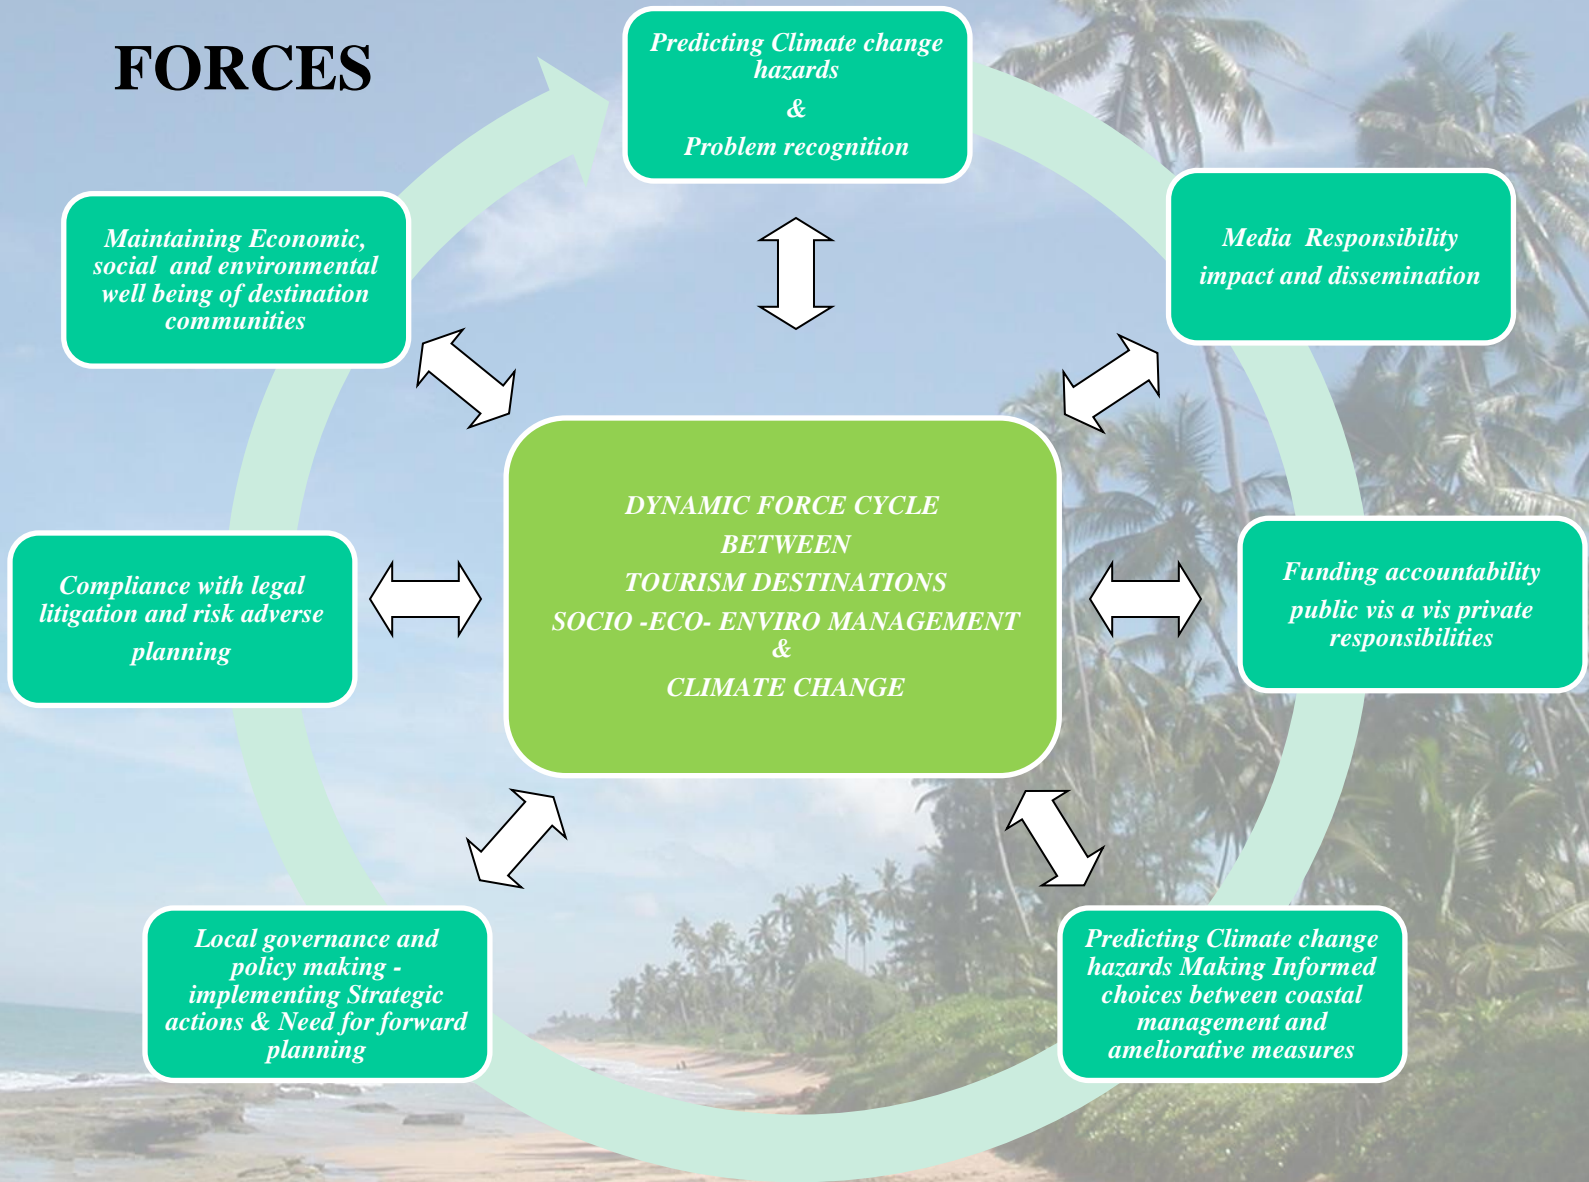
FORCES

Predicting Climate change hazards
&
Problem recognition

Media Responsibility
impact and dissemination

Funding accountability
public vis a vis private responsibilities

Predicting Climate change hazards Making Informed choices between coastal management and ameliorative measures

Local governance and policy making - implementing Strategic actions & Need for forward planning

Compliance with legal litigation and risk adverse planning

Maintaining Economic, social and environmental well being of destination communities

DYNAMIC FORCE CYCLE
BETWEEN
TOURISM DESTINATIONS
SOCIO -ECO- ENVIRO MANAGEMENT
&
CLIMATE CHANGE